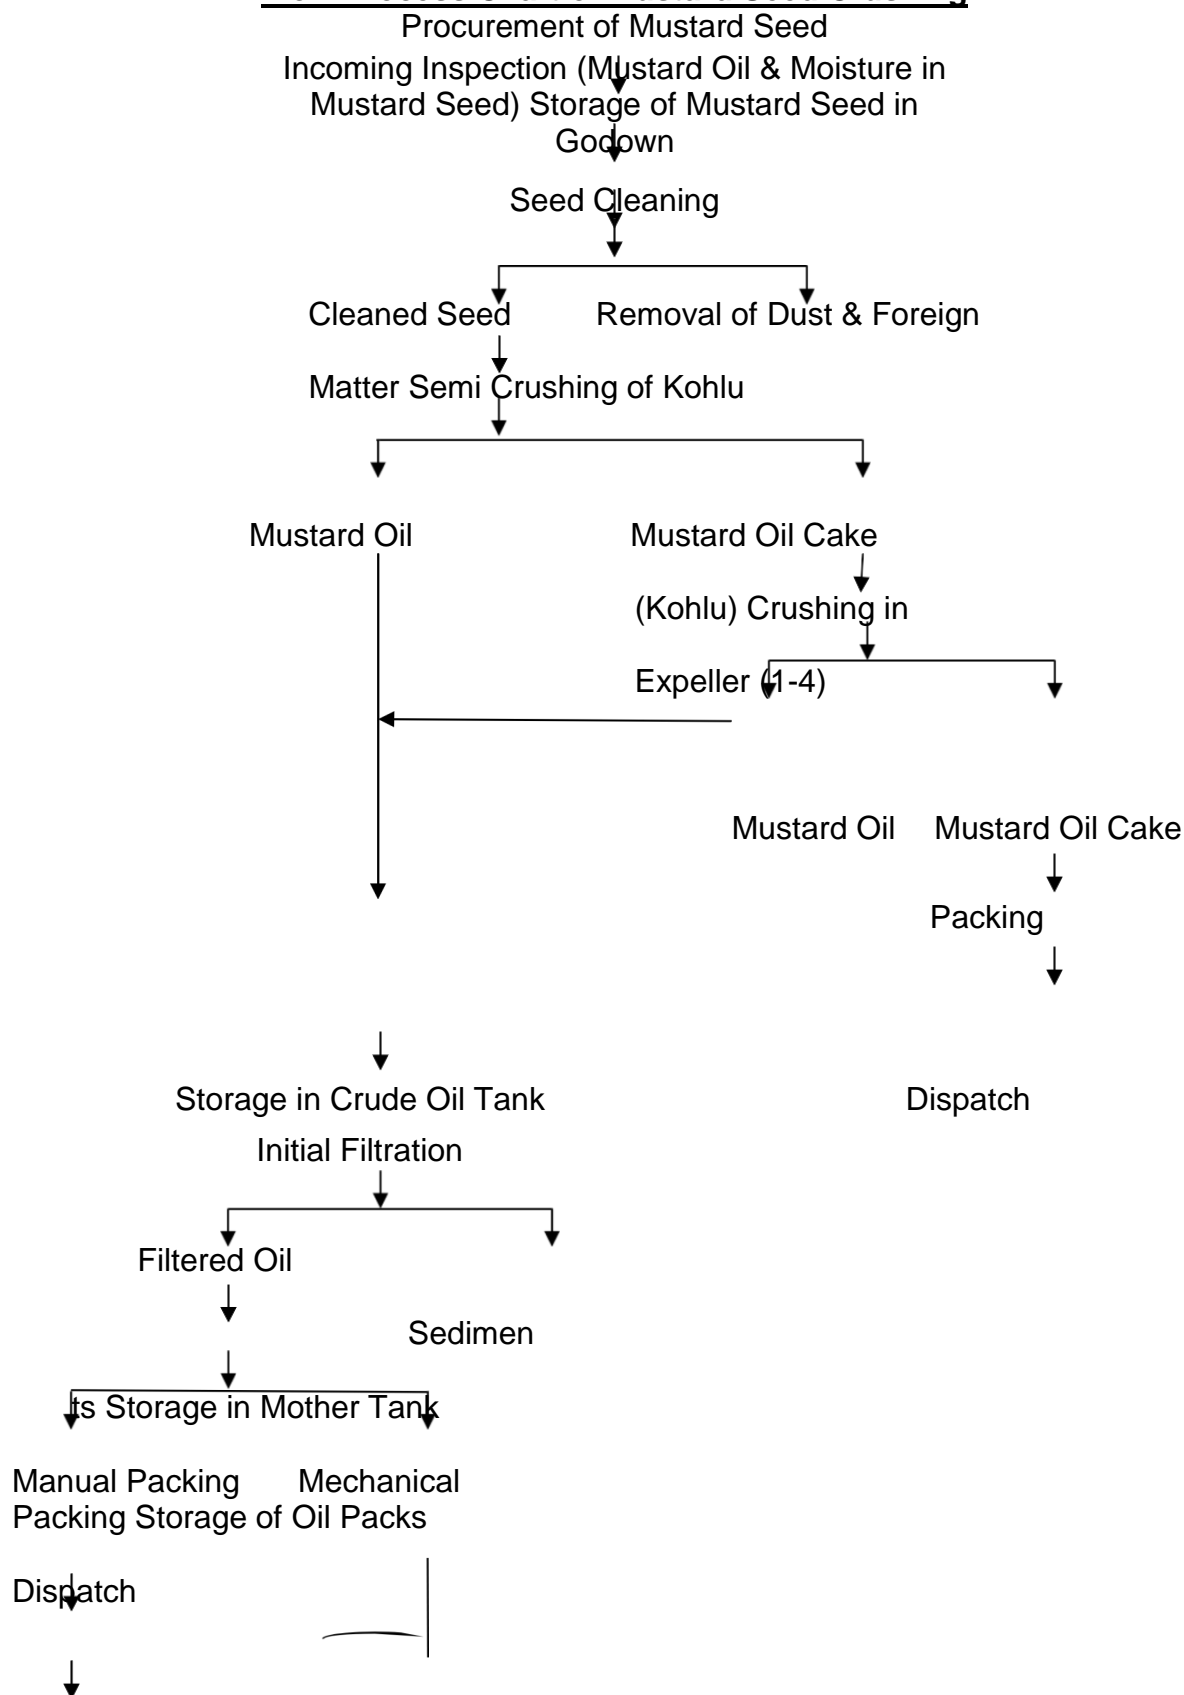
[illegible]
Procurement of Mustard Seed

Incoming Inspection (Mustard Oil & Moisture in Mustard Seed) Storage of Mustard Seed in Godown

Seed Cleaning

Cleaned Seed

Removal of Dust & Foreign

Matter Semi Crushing of Kohlu

Mustard Oil

Mustard Oil Cake

(Kohlu) Crushing in

Expeller (1-4)

Mustard Oil

Mustard Oil Cake

Packing

Storage in Crude Oil Tank

Dispatch

Initial Filtration

Filtered Oil

Sedimen

ts Storage in Mother Tank

Manual Packing Mechanical Packing Storage of Oil Packs

Dispatch